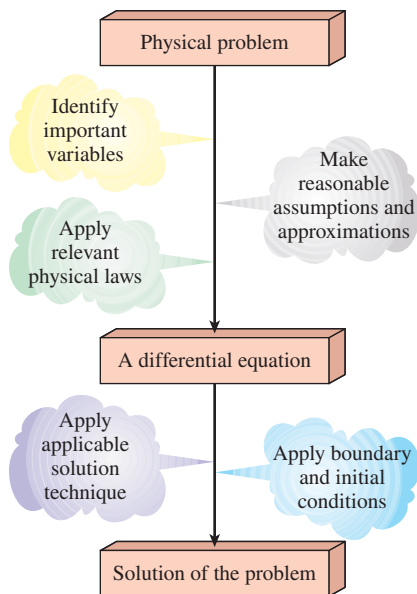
Physical problem

Identify important variables

Make reasonable assumptions and approximations

Apply relevant physical laws

A differential equation

Apply applicable solution technique

Apply boundary and initial conditions

Solution of the problem